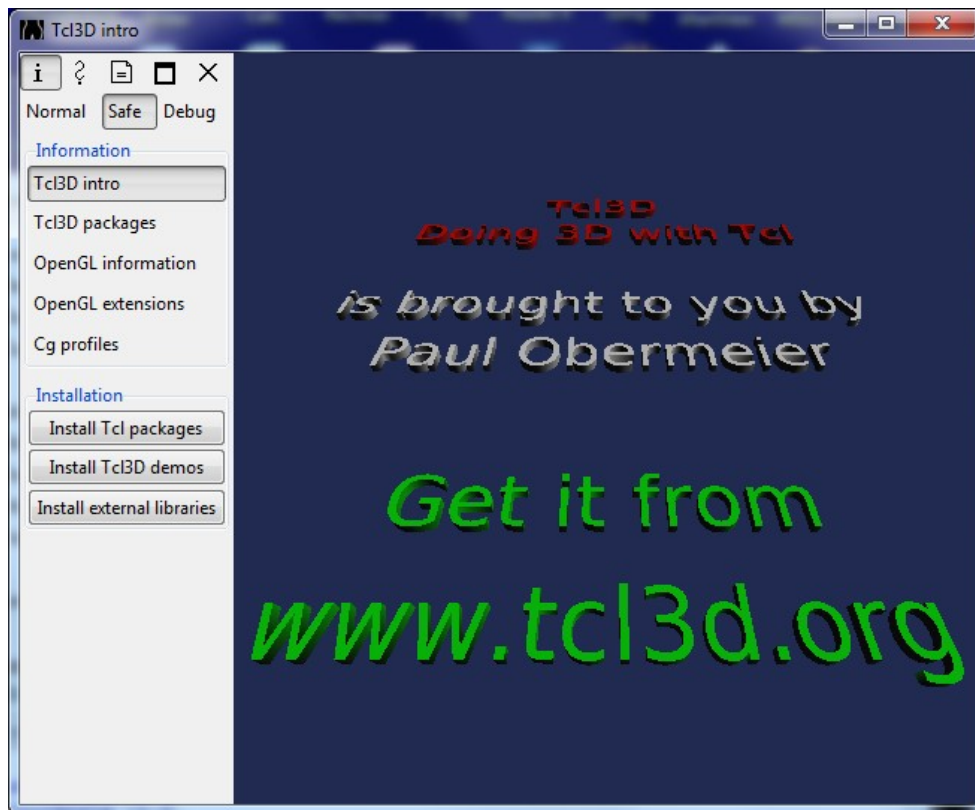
Tcl3D intro

i ? 

Normal Safe Debug

Information

Tcl3D intro

Tcl3D packages

OpenGL information

OpenGL extensions

Cg profiles

Installation

Install Tcl packages

Install Tcl3D demos

Install external libraries

Tcl3D
Doing 3D with Tcl

is brought to you by
Paul Obermeier

Get it from

www.tcl3d.org